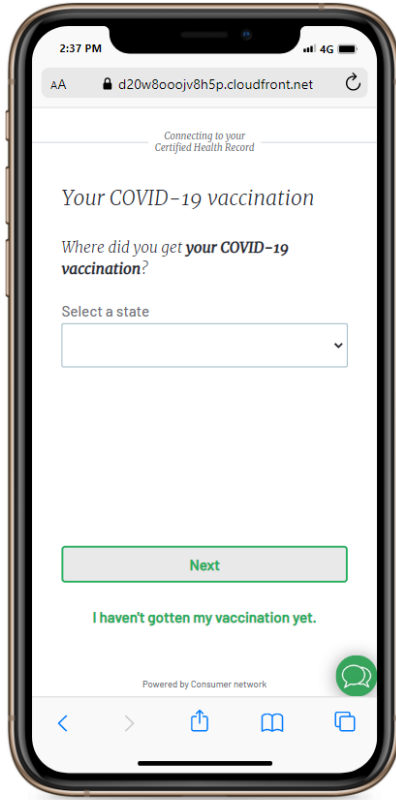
2:37 PM

4G

AA d20w8ooojv8h5p.cloudfront.net

Connecting to your Certified Health Record

Your COVID-19 vaccination

Where did you get **your COVID-19 vaccination**?

Select a state

Next

I haven't gotten my vaccination yet.

Powered by Consumer network